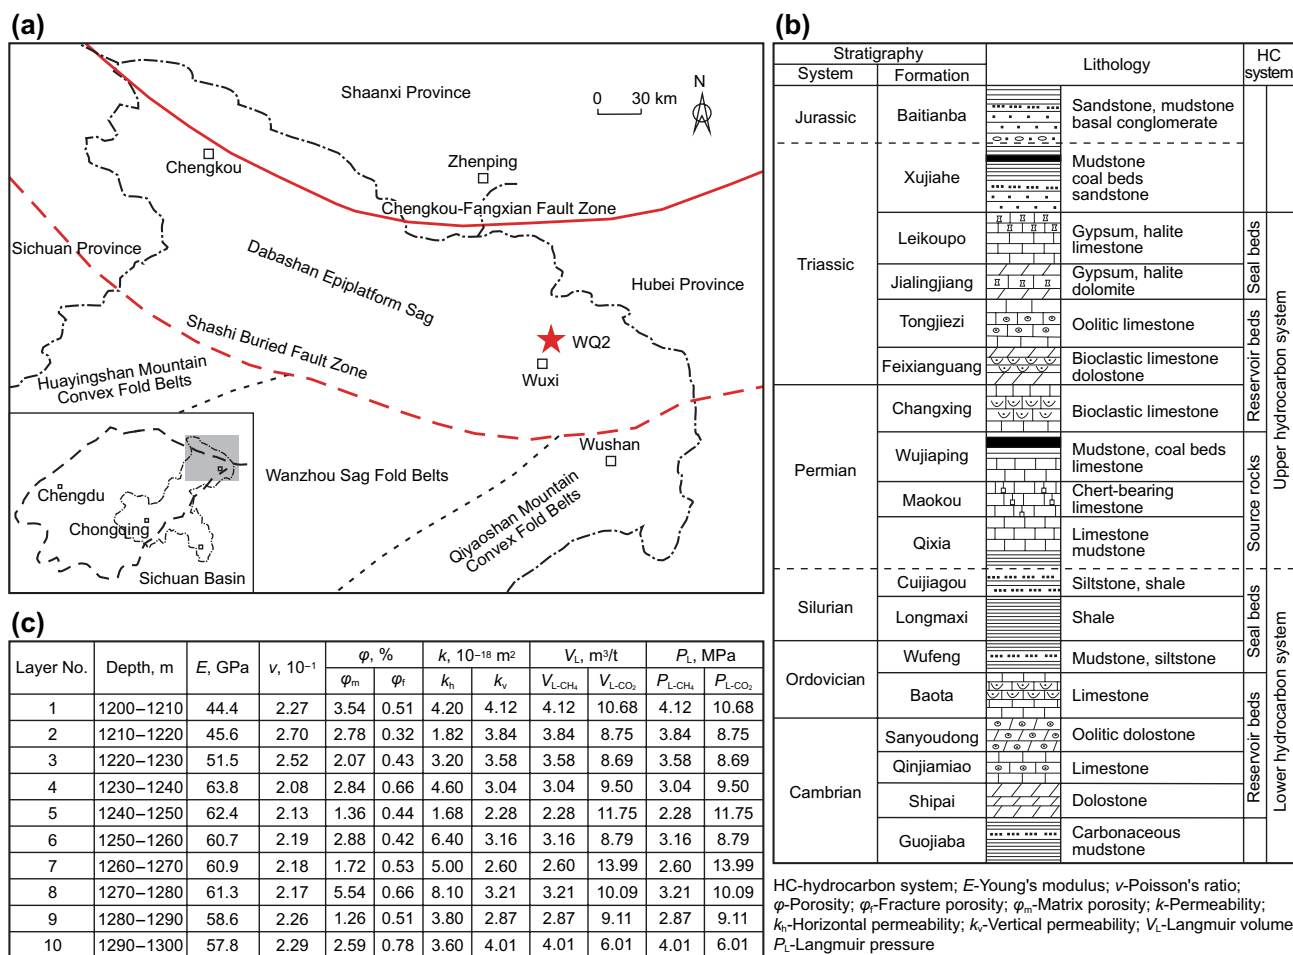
(a)

Shaanxi Province

0 30 km

N

Chengkou

Zhenping

Chengkou-Fangxian Fault Zone

Sichuan Province

Dabashan Epiplatform Sag

Hubei Province

Shashi Buried Fault Zone

WQ2

Wuxi

Huayingshan Mountain Convex Fold Belts

Wushan

Chengdu

Chongqing

Wanzhou Sag Fold Belts

Qiyaoshan Mountain Convex Fold Belts

Sichuan Basin

(b)

| Stratigraphy System | Stratigraphy Formation | Lithology | HC system |
|---|---|---|---|
| Jurassic | Baitianba | Sandstone, mudstone basal conglomerate | |
| Triassic | Xujiahe | Mudstone coal beds sandstone | |
| | Leikoupo | Gypsum, halite limestone | Seal beds |
| | Jialingjiang | Gypsum, halite dolomite | |
| | Tongjiezi | Oolitic limestone | Reservoir beds |
| | Feixianguang | Bioclastic limestone dolostone | |
| Permian | Changxing | Bioclastic limestone | |
| | Wujiaping | Mudstone, coal beds limestone | Source rocks |
| | Maokou | Chert-bearing limestone | |
| | Qixia | Limestone mudstone | Upper hydrocarbon system |
| Silurian | Cuijiagou | Siltstone, shale | Seal beds |
| | Longmaxi | Shale | |
| Ordovician | Wufeng | Mudstone, siltstone | |
| | Baota | Limestone | Reservoir beds |
| Cambrian | Sanyoudong | Oolitic dolostone | |
| | Qinjiamiao | Limestone | |
| | Shipai | Dolostone | |
| | Guojiaba | Carbonaceous mudstone | Lower hydrocarbon system |

(c)

| Layer No. | Depth, m | $E$, GPa | $v$, $10^{-1}$ | $\varphi_m$ | $\varphi_f$ | $k_h$ | $k_v$ | $V_{L\text{-}CH_4}$ | $V_{L\text{-}CO_2}$ | $P_{L\text{-}CH_4}$ | $P_{L\text{-}CO_2}$ |
|---|---|---|---|---|---|---|---|---|---|---|---|
| | | | | $\varphi$, % | | $k$, $10^{-18}$ m$^2$ | | $V_L$, m$^3$/t | | $P_L$, MPa | |
| 1 | 1200–1210 | 44.4 | 2.27 | 3.54 | 0.51 | 4.20 | 4.12 | 4.12 | 10.68 | 4.12 | 10.68 |
| 2 | 1210–1220 | 45.6 | 2.70 | 2.78 | 0.32 | 1.82 | 3.84 | 3.84 | 8.75 | 3.84 | 8.75 |
| 3 | 1220–1230 | 51.5 | 2.52 | 2.07 | 0.43 | 3.20 | 3.58 | 3.58 | 8.69 | 3.58 | 8.69 |
| 4 | 1230–1240 | 63.8 | 2.08 | 2.84 | 0.66 | 4.60 | 3.04 | 3.04 | 9.50 | 3.04 | 9.50 |
| 5 | 1240–1250 | 62.4 | 2.13 | 1.36 | 0.44 | 1.68 | 2.28 | 2.28 | 11.75 | 2.28 | 11.75 |
| 6 | 1250–1260 | 60.7 | 2.19 | 2.88 | 0.42 | 6.40 | 3.16 | 3.16 | 8.79 | 3.16 | 8.79 |
| 7 | 1260–1270 | 60.9 | 2.18 | 1.72 | 0.53 | 5.00 | 2.60 | 2.60 | 13.99 | 2.60 | 13.99 |
| 8 | 1270–1280 | 61.3 | 2.17 | 5.54 | 0.66 | 8.10 | 3.21 | 3.21 | 10.09 | 3.21 | 10.09 |
| 9 | 1280–1290 | 58.6 | 2.26 | 1.26 | 0.51 | 3.80 | 2.87 | 2.87 | 9.11 | 2.87 | 9.11 |
| 10 | 1290–1300 | 57.8 | 2.29 | 2.59 | 0.78 | 3.60 | 4.01 | 4.01 | 6.01 | 4.01 | 6.01 |

HC-hydrocarbon system; $E$-Young's modulus; $v$-Poisson's ratio; $\varphi$-Porosity; $\varphi_f$-Fracture porosity; $\varphi_m$-Matrix porosity; $k$-Permeability; $k_h$-Horizontal permeability; $k_v$-Vertical permeability; $V_L$-Langmuir volume $P_L$-Langmuir pressure